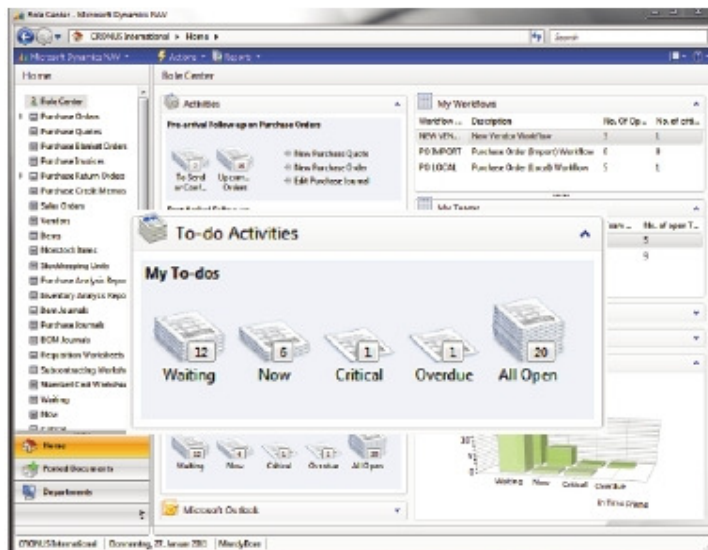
Role Center - Microsoft Dynamics NAV

CRONUS International ▸ Home ▸

Search

Microsoft Dynamics NAV ▾ Actions ▾ Reports ▾

Home

Role Center

Role Center
Purchase Orders
Purchase Quotes
Purchase Blanket Orders
Purchase Invoices
Purchase Return Orders
Purchase Credit Memos
Sales Orders
Vendors
Items
Nonstock Items
Stockkeeping Units
Purchase Analysis Repo
Inventory Analysis Repo
Item Journals
Purchase Journals
BOM Journals
Requisition Worksheets
Subcontracting Worksh
Standard Cost Workshe
Waiting
Now
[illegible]

Home
Posted Documents
Departments

Activities

Pre-arrival Follow-up on Purchase Orders

To Send or Conf...
Upcom... Orders

New Purchase Quote
New Purchase Order
Edit Purchase Journal

My Workflows

| Workflow ... | Description | No. Of Op... | No. of criti... |
|---|---|---|---|
| NEW VEN... | New Vendor Workflow | 1 | 1 |
| PO IMPORT | Purchase Order (Import) Workflow | 6 | 9 |
| PO LOCAL | Purchase Order (Local) Workflow | 5 | 1 |

My Teams

... No. of open T...
5
9

To-do Activities

My To-dos

12 Waiting
6 Now
1 Critical
1 Overdue
20 All Open

12 Waiting
4 Now
1 Critical
1 Overdue
20 All Open

Waiting Now Critical Overdue
In Time Frame

Microsoft Outlook

CRONUS International | Donnerstag, 27. Januar 2011 | MandyBom